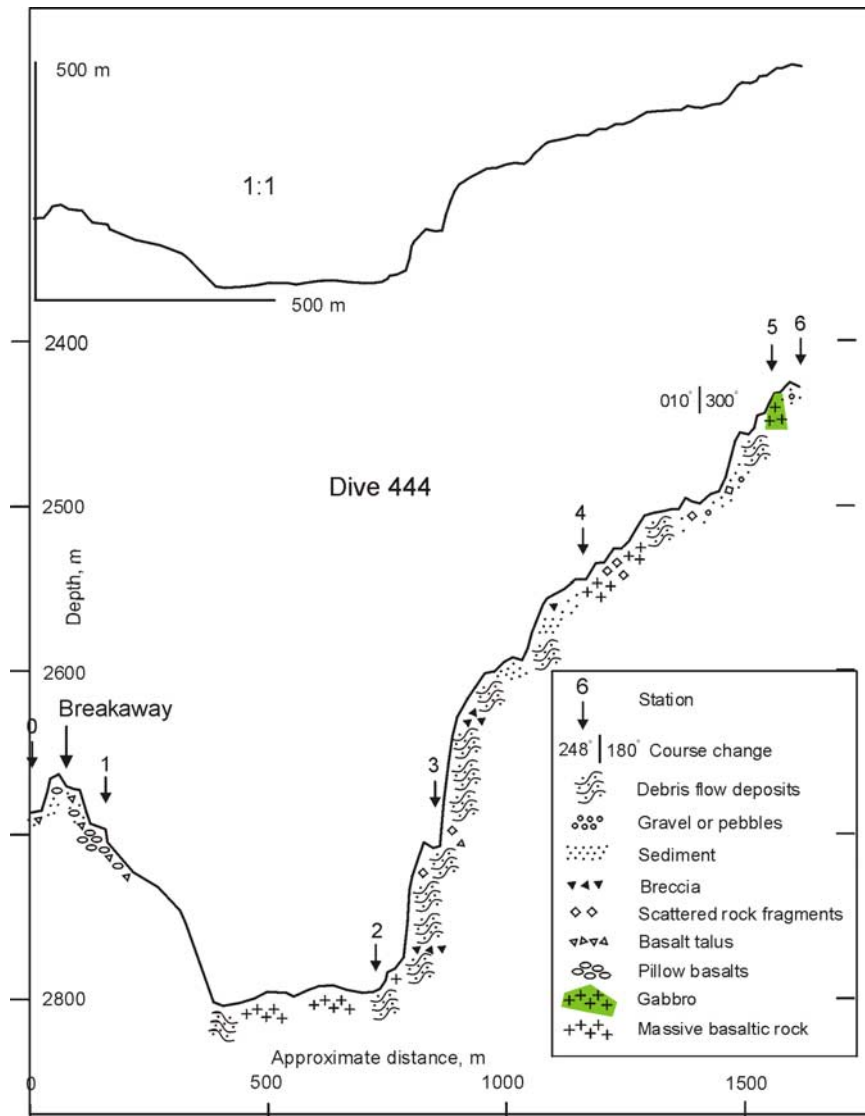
500 m

1:1

500 m

2400

2500

2600

2800

Depth, m

Dive 444

0

Breakaway

1

2

3

4

5

6

010° | 300°

6
Station

248° | 180° Course change

Debris flow deposits

Gravel or pebbles

Sediment

Breccia

Scattered rock fragments

Basalt talus

Pillow basalts

Gabbro

Massive basaltic rock

Approximate distance, m

0

500

1000

1500